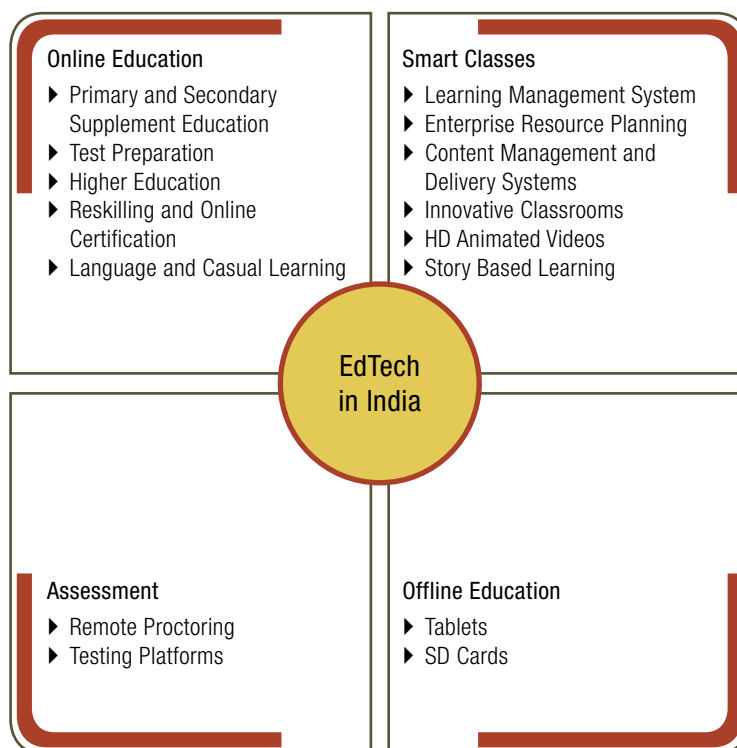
Online Education
- Primary and Secondary Supplement Education
- Test Preparation
- Higher Education
- Reskilling and Online Certification
- Language and Casual Learning

Smart Classes
- Learning Management System
- Enterprise Resource Planning
- Content Management and Delivery Systems
- Innovative Classrooms
- HD Animated Videos
- Story Based Learning

EdTech in India

Assessment
- Remote Proctoring
- Testing Platforms

Offline Education
- Tablets
- SD Cards